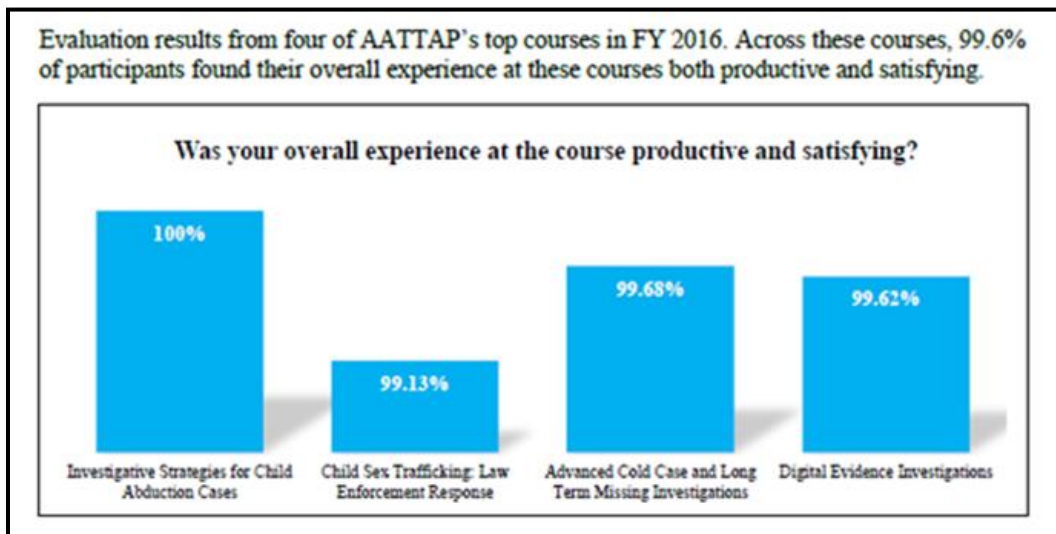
Evaluation results from four of AATTAP's top courses in FY 2016. Across these courses, 99.6% of participants found their overall experience at these courses both productive and satisfying.

Was your overall experience at the course productive and satisfying?

100%

99.13%

99.68%

99.62%

Investigative Strategies for Child Abduction Cases

Child Sex Trafficking: Law Enforcement Response

Advanced Cold Case and Long Term Missing Investigations

Digital Evidence Investigations